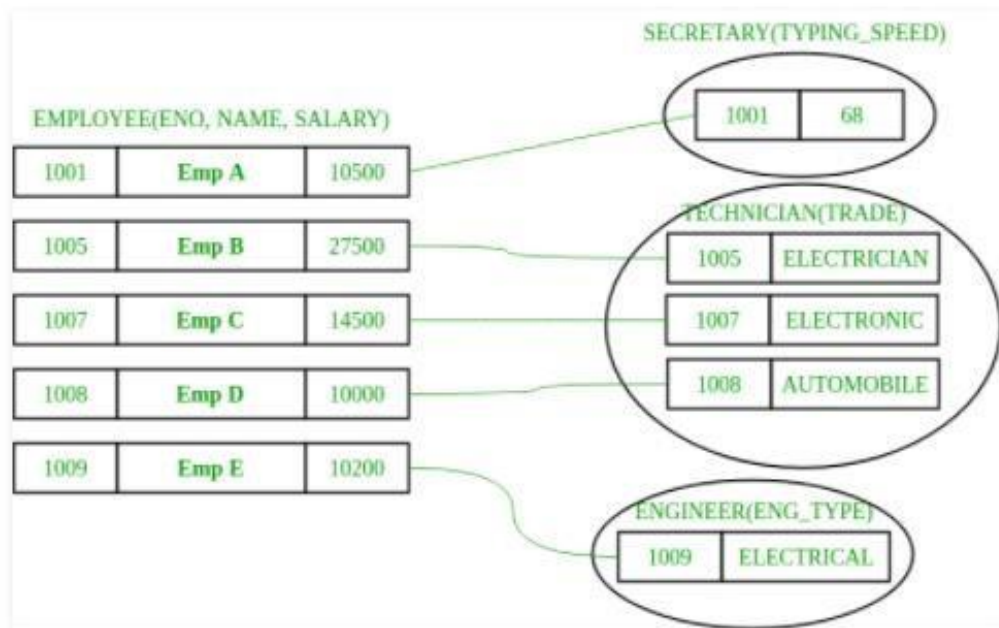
SECRETARY(TYPING_SPEED)

| 1001 | 68 |
|---|---|

EMPLOYEE(ENO, NAME, SALARY)

| 1001 | Emp A | 10500 |
|---|---|---|
| 1005 | Emp B | 27500 |
| 1007 | Emp C | 14500 |
| 1008 | Emp D | 10000 |
| 1009 | Emp E | 10200 |

TECHNICIAN(TRADE)

| 1005 | ELECTRICIAN |
|---|---|
| 1007 | ELECTRONIC |
| 1008 | AUTOMOBILE |

ENGINEER(ENG_TYPE)

| 1009 | ELECTRICAL |
|---|---|